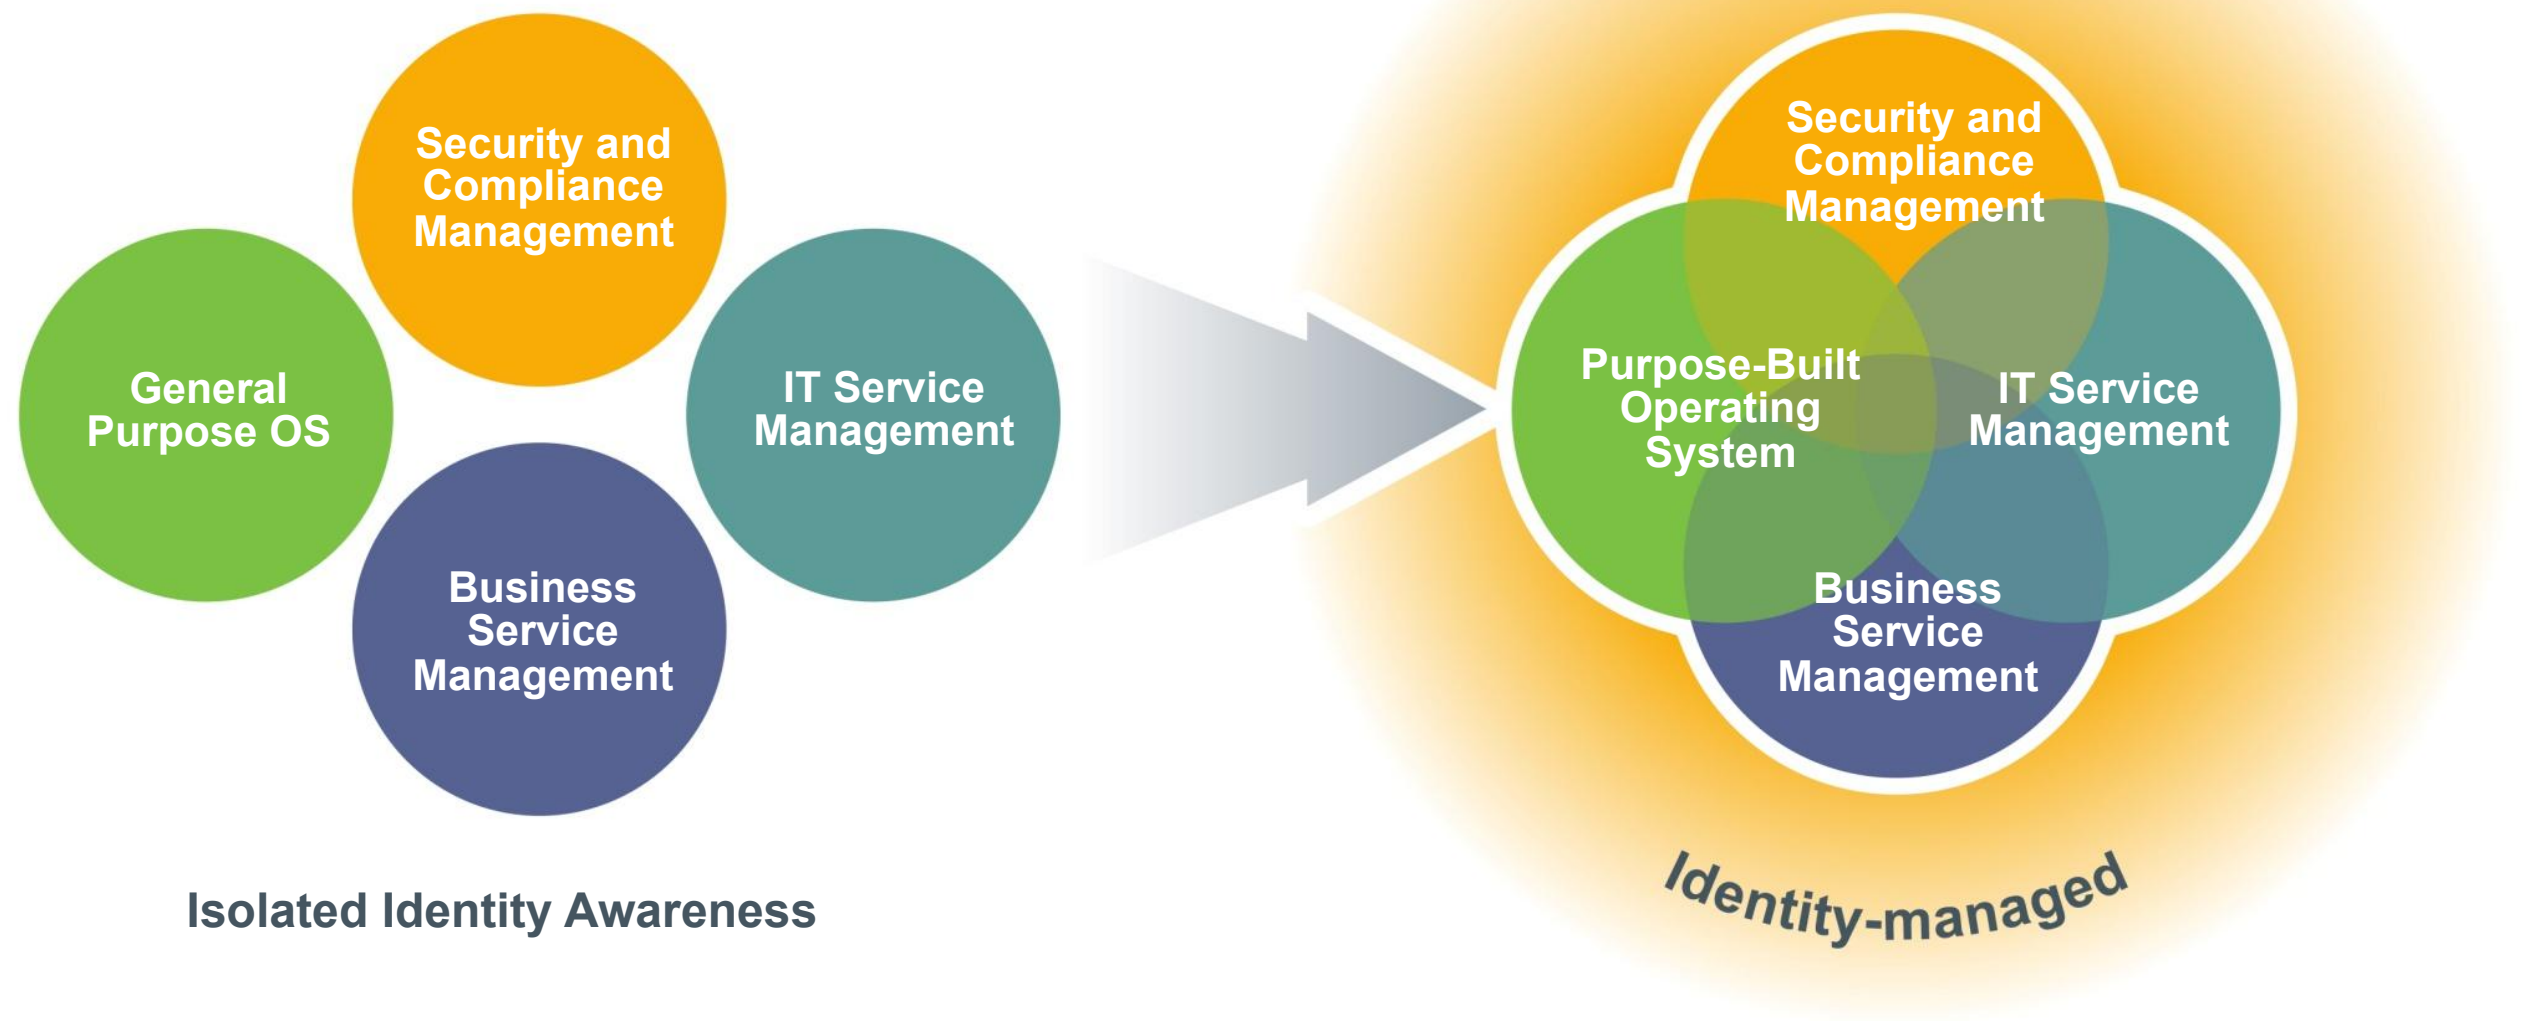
Security and Compliance Management

General Purpose OS

IT Service Management

Business Service Management

Isolated Identity Awareness

Security and Compliance Management

Purpose-Built Operating System

IT Service Management

Business Service Management

Identity-managed